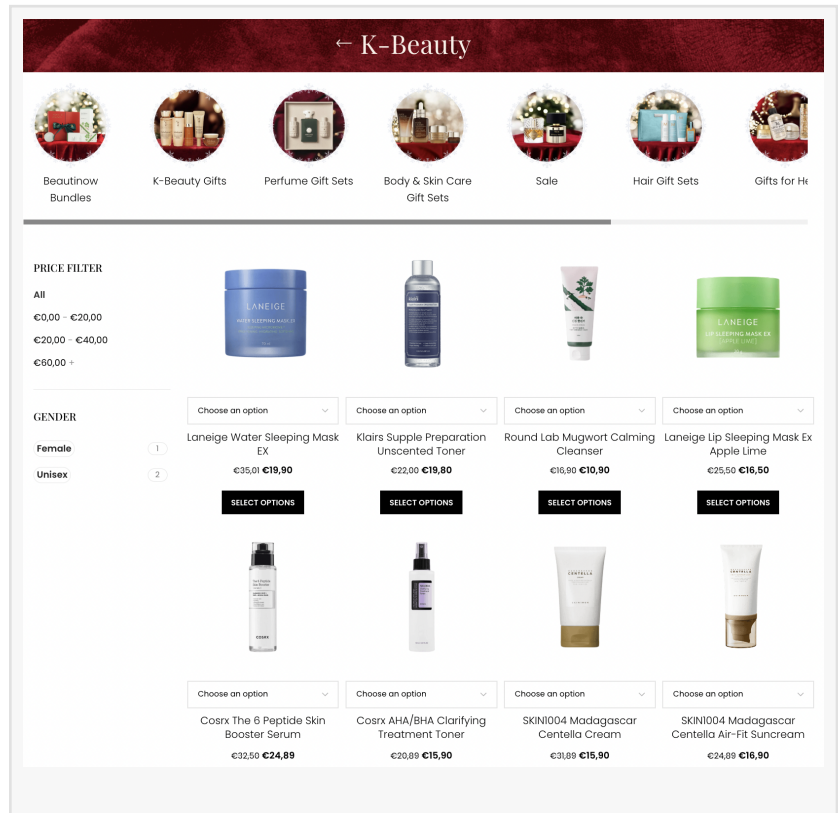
← K-Beauty

Beautinow Bundles

K-Beauty Gifts

Perfume Gift Sets

Body & Skin Care Gift Sets

Sale

Hair Gift Sets

Gifts for He

PRICE FILTER

All

€0,00 - €20,00

€20,00 - €40,00

€60,00 +

GENDER

Female 1

Unisex 2

LANEIGE WATER SLEEPING MASK EX

Choose an option

Laneige Water Sleeping Mask EX

€35,01 €19,90

SELECT OPTIONS

Choose an option

Klairs Supple Preparation Unscented Toner

€22,00 €19,80

SELECT OPTIONS

Choose an option

Round Lab Mugwort Calming Cleanser

€16,90 €10,90

SELECT OPTIONS

LANEIGE LIP SLEEPING MASK EX APPLE LIME

Choose an option

Laneige Lip Sleeping Mask Ex Apple Lime

€25,50 €16,50

SELECT OPTIONS

COSRX

Choose an option

Cosrx The 6 Peptide Skin Booster Serum

€32,50 €24,89

Choose an option

Cosrx AHA/BHA Clarifying Treatment Toner

€20,89 €15,90

CENTELLA

Choose an option

SKIN1004 Madagascar Centella Cream

€31,89 €15,90

CENTELLA

Choose an option

SKIN1004 Madagascar Centella Air-Fit Suncream

€24,89 €16,90